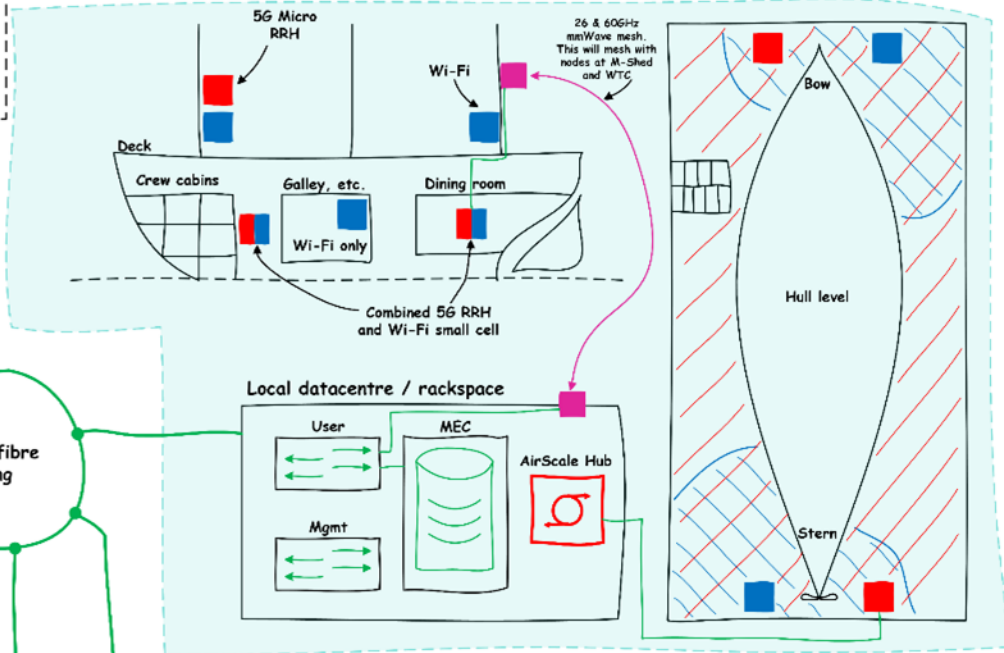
5G Micro RRH

26 & 60GHz mmWave mesh. This will mesh with nodes at M-Shed and WTC

Wi-Fi

Bow

Deck

Crew cabins

Galley, etc.

Dining room

Wi-Fi only

Combined 5G RRH and Wi-Fi small cell

Hull level

Local datacentre / rackspace

fibre
ng

User

MEC

AirScale Hub

Mgmt

Stern